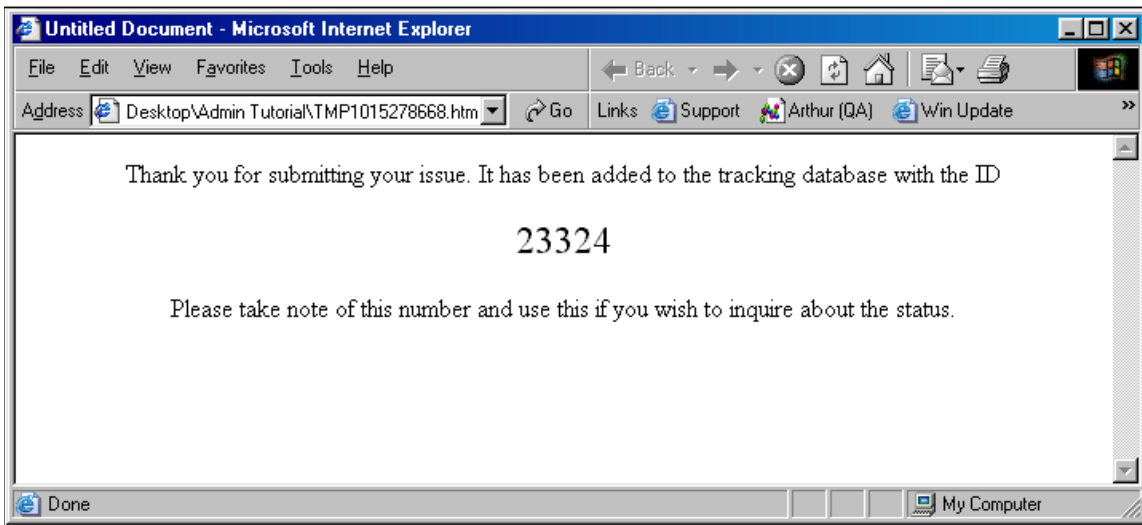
Untitled Document - Microsoft Internet Explorer

File Edit View Favorites Tools Help

Back Go Links Support Arthur (QA) Win Update

Address Desktop\Admin Tutorial\TMP1015278668.htm

Thank you for submitting your issue. It has been added to the tracking database with the ID

23324

Please take note of this number and use this if you wish to inquire about the status.

Done My Computer